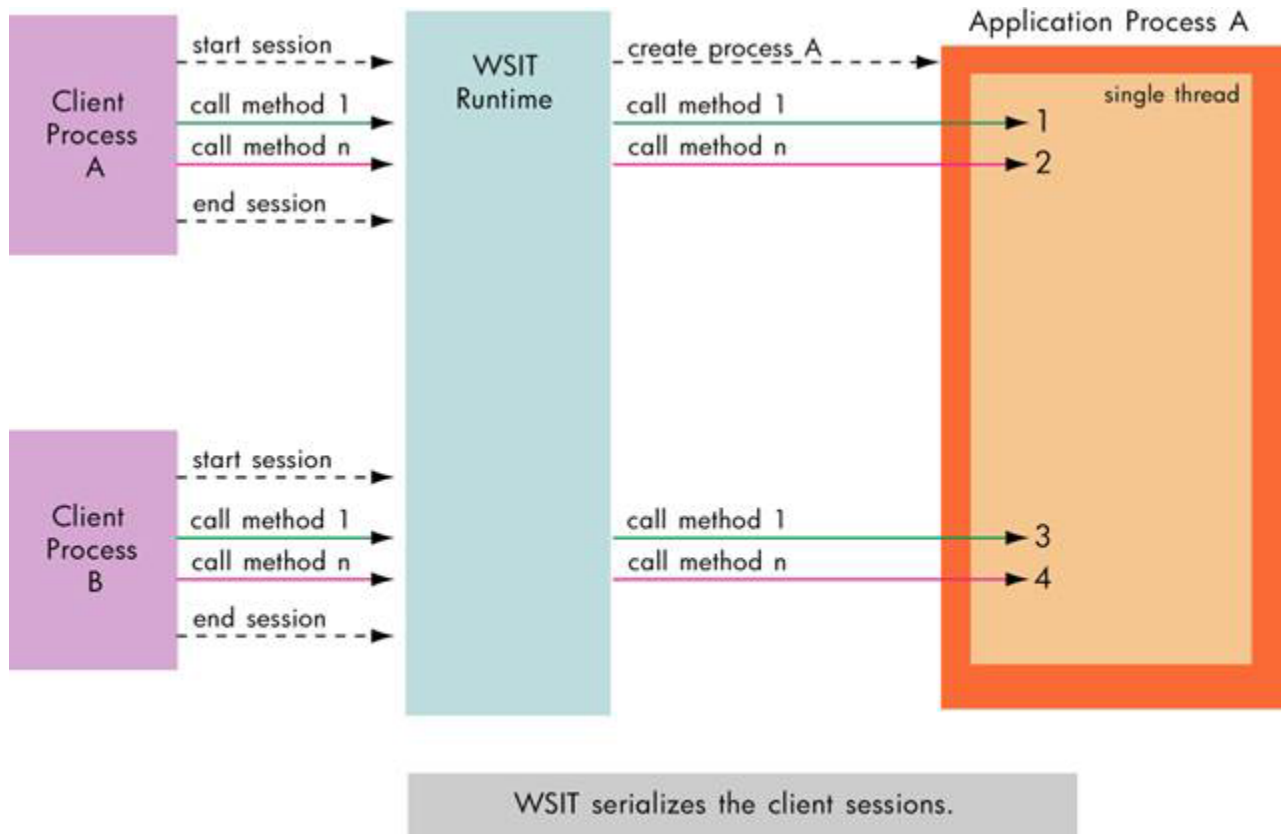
Client Process A

start session

call method 1

call method n

end session

WSIT Runtime

create process A

call method 1

call method n

Application Process A

single thread

1

2

Client Process B

start session

call method 1

call method n

end session

call method 1

call method n

3

4

WSIT serializes the client sessions.